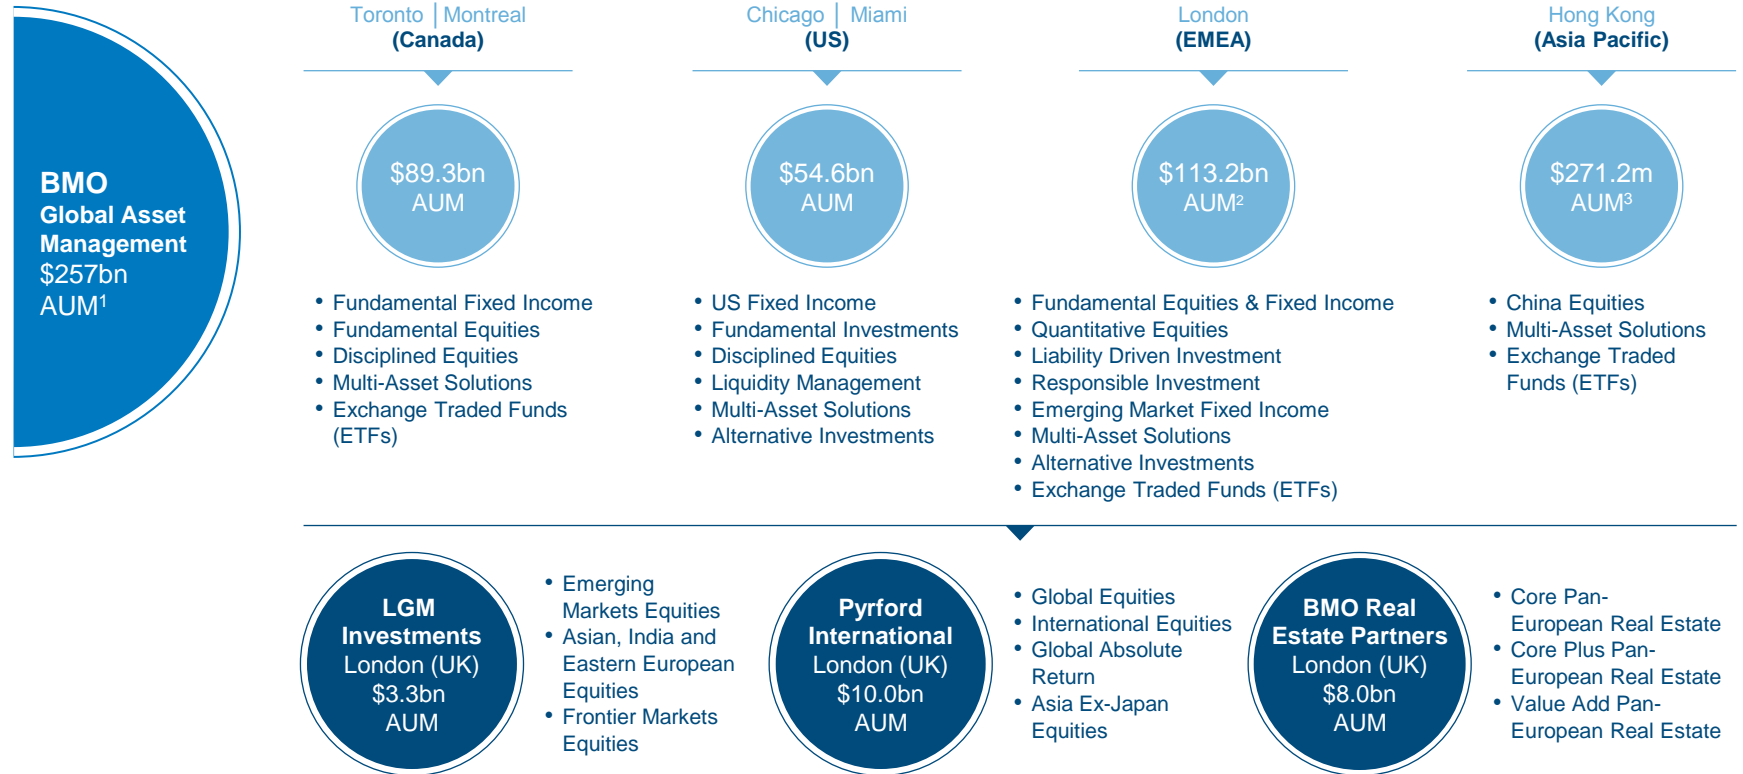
BMO
Global Asset Management
$257bn
AUM$^1$

Toronto | Montreal
(Canada)

$89.3bn
AUM

• Fundamental Fixed Income
• Fundamental Equities
• Disciplined Equities
• Multi-Asset Solutions
• Exchange Traded Funds (ETFs)

Chicago | Miami
(US)

$54.6bn
AUM

• US Fixed Income
• Fundamental Investments
• Disciplined Equities
• Liquidity Management
• Multi-Asset Solutions
• Alternative Investments

London
(EMEA)

$113.2bn
AUM$^2$

• Fundamental Equities & Fixed Income
• Quantitative Equities
• Liability Driven Investment
• Responsible Investment
• Emerging Market Fixed Income
• Multi-Asset Solutions
• Alternative Investments
• Exchange Traded Funds (ETFs)

Hong Kong
(Asia Pacific)

$271.2m
AUM$^3$

• China Equities
• Multi-Asset Solutions
• Exchange Traded Funds (ETFs)

LGM Investments
London (UK)
$3.3bn
AUM

• Emerging Markets Equities
• Asian, India and Eastern European Equities
• Frontier Markets Equities

Pyrford International
London (UK)
$10.0bn
AUM

• Global Equities
• International Equities
• Global Absolute Return
• Asia Ex-Japan Equities

BMO Real Estate Partners
London (UK)
$8.0bn
AUM

• Core Pan-European Real Estate
• Core Plus Pan-European Real Estate
• Value Add Pan-European Real Estate